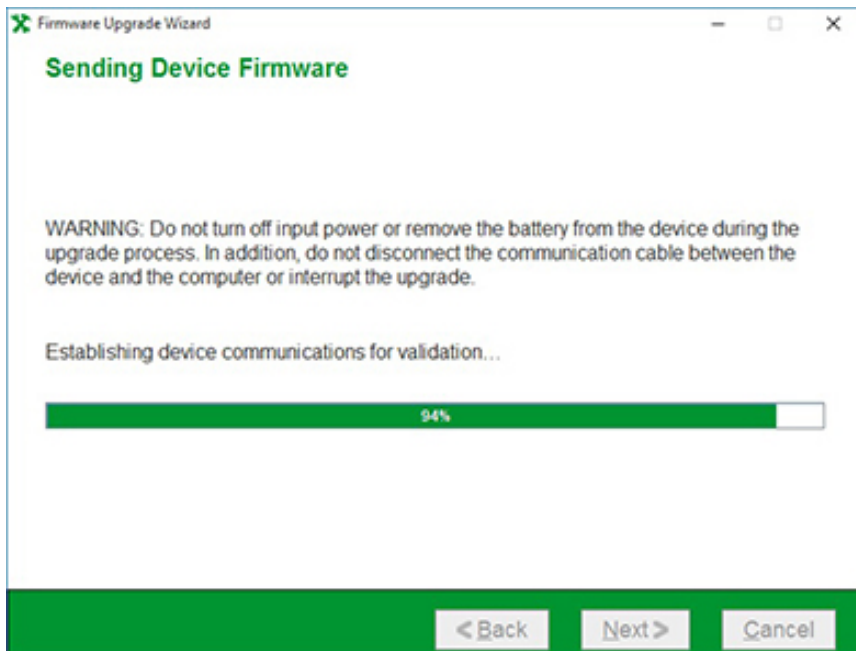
Firmware Upgrade Wizard

Sending Device Firmware

WARNING: Do not turn off input power or remove the battery from the device during the upgrade process. In addition, do not disconnect the communication cable between the device and the computer or interrupt the upgrade.

Establishing device communications for validation...

94%

< Back
Next >
Cancel